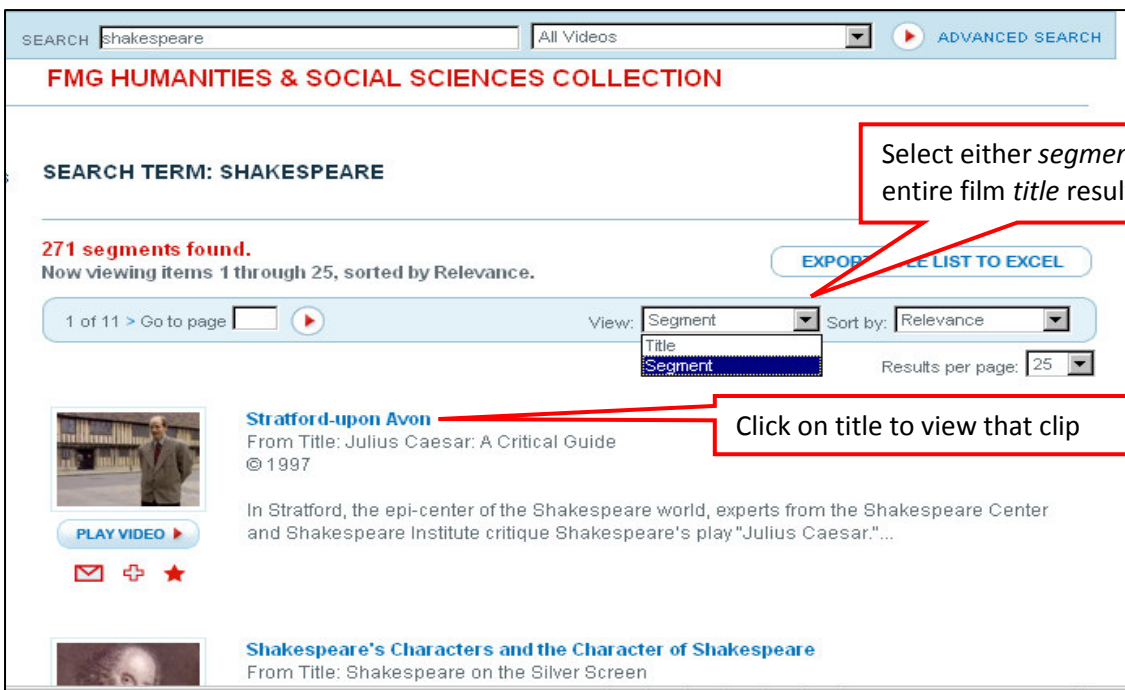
SEARCH shakespeare

All Videos

ADVANCED SEARCH

FMG HUMANITIES & SOCIAL SCIENCES COLLECTION

SEARCH TERM: SHAKESPEARE

Select either *segmen* entire film *title* resul

271 segments found.
Now viewing items 1 through 25, sorted by Relevance.

EXPORT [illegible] LE LIST TO EXCEL

1 of 11 > Go to page

View: Segment

Title
Segment

Sort by: Relevance

Results per page: 25

Stratford-upon Avon
From Title: Julius Caesar: A Critical Guide
©1997

Click on title to view that clip

In Stratford, the epi-center of the Shakespeare world, experts from the Shakespeare Center and Shakespeare Institute critique Shakespeare's play "Julius Caesar."...

PLAY VIDEO ▶

Shakespeare's Characters and the Character of Shakespeare
From Title: Shakespeare on the Silver Screen